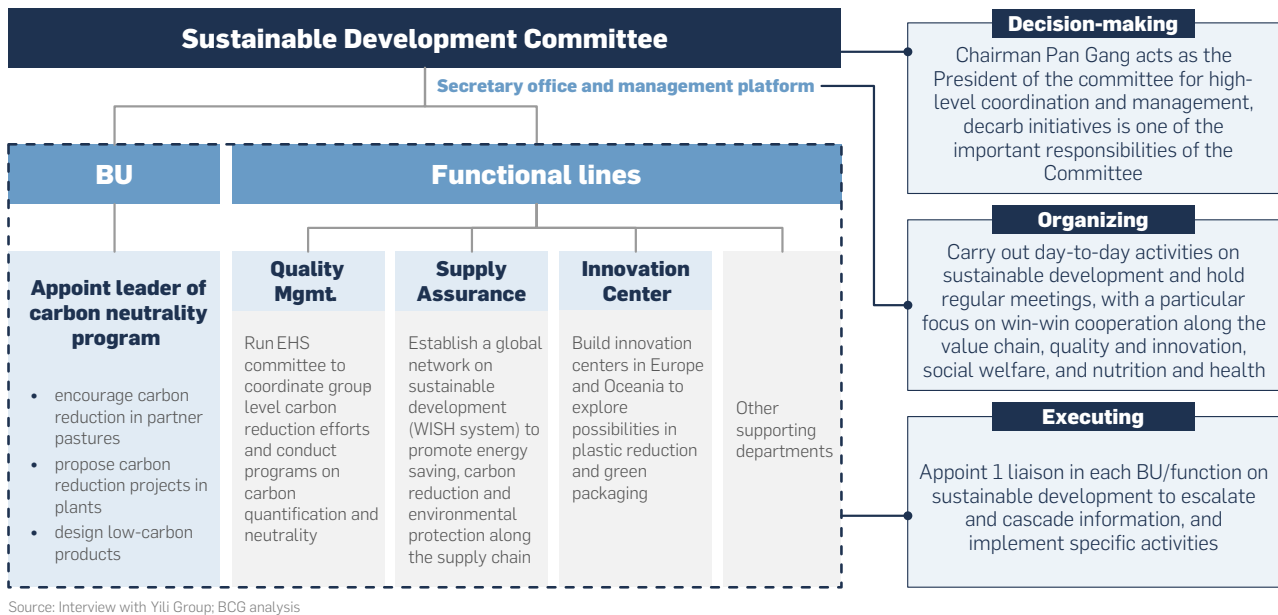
Sustainable Development Committee

Secretary office and management platform

BU

Functional lines

Appoint leader of carbon neutrality program

- encourage carbon reduction in partner pastures
- propose carbon reduction projects in plants
- design low-carbon products

Quality Mgmt.

Run EHS committee to coordinate group level carbon reduction efforts and conduct programs on carbon quantification and neutrality

Supply Assurance

Establish a global network on sustainable development (WISH system) to promote energy saving, carbon reduction and environmental protection along the supply chain

Innovation Center

Build innovation centers in Europe and Oceania to explore possibilities in plastic reduction and green packaging

Other supporting departments

Decision-making

Chairman Pan Gang acts as the President of the committee for high-level coordination and management, decarb initiatives is one of the important responsibilities of the Committee

Organizing

Carry out day-to-day activities on sustainable development and hold regular meetings, with a particular focus on win-win cooperation along the value chain, quality and innovation, social welfare, and nutrition and health

Executing

Appoint 1 liaison in each BU/function on sustainable development to escalate and cascade information, and implement specific activities

Source: Interview with Yili Group; BCG analysis